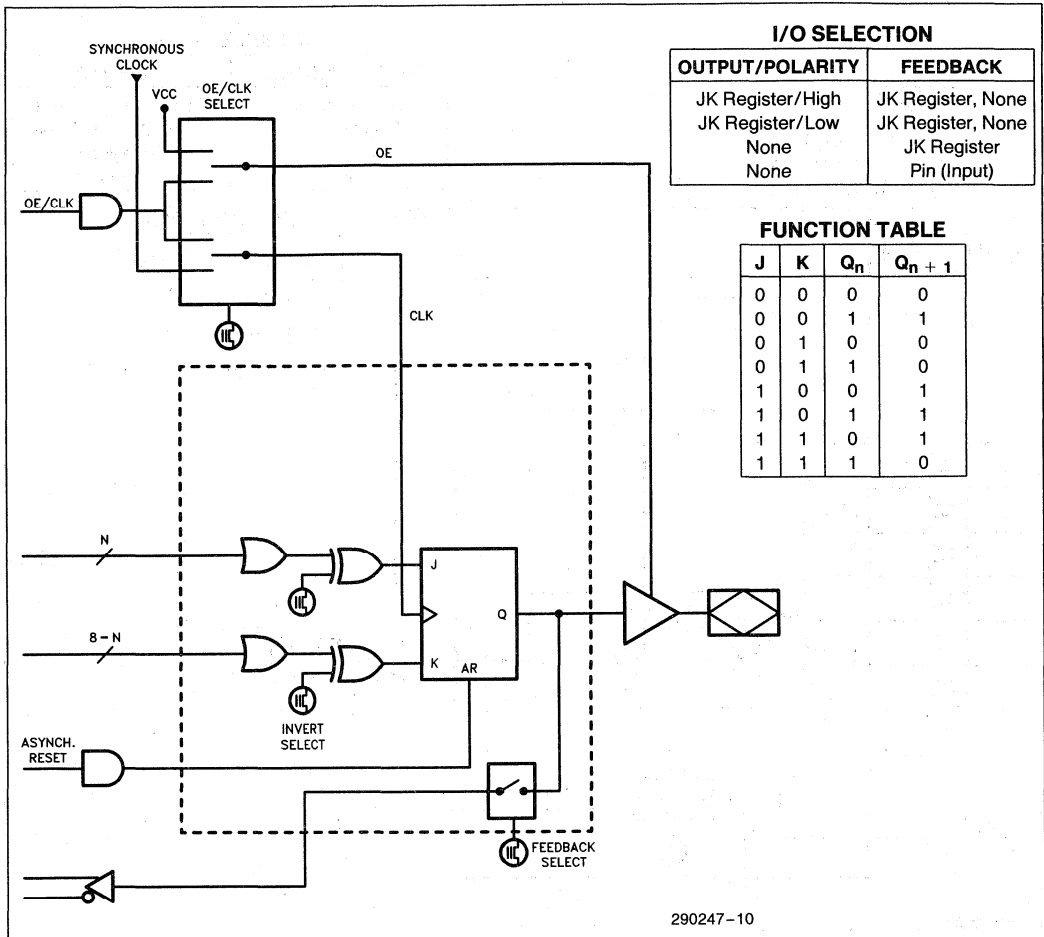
SYNCHRONOUS CLOCK

VCC

OE/CLK SELECT

OE

OE/CLK

CLK

N

8 − N

J

Q

K

AR

INVERT SELECT

ASYNCH. RESET

FEEDBACK SELECT

I/O SELECTION

| OUTPUT/POLARITY | FEEDBACK |
|---|---|
| JK Register/High | JK Register, None |
| JK Register/Low | JK Register, None |
| None | JK Register |
| None | Pin (Input) |

FUNCTION TABLE

| J | K | $Q_n$ | $Q_{n+1}$ |
|---|---|---|---|
| 0 | 0 | 0 | 0 |
| 0 | 0 | 1 | 1 |
| 0 | 1 | 0 | 0 |
| 0 | 1 | 1 | 0 |
| 1 | 0 | 0 | 1 |
| 1 | 0 | 1 | 1 |
| 1 | 1 | 0 | 1 |
| 1 | 1 | 1 | 0 |

290247–10